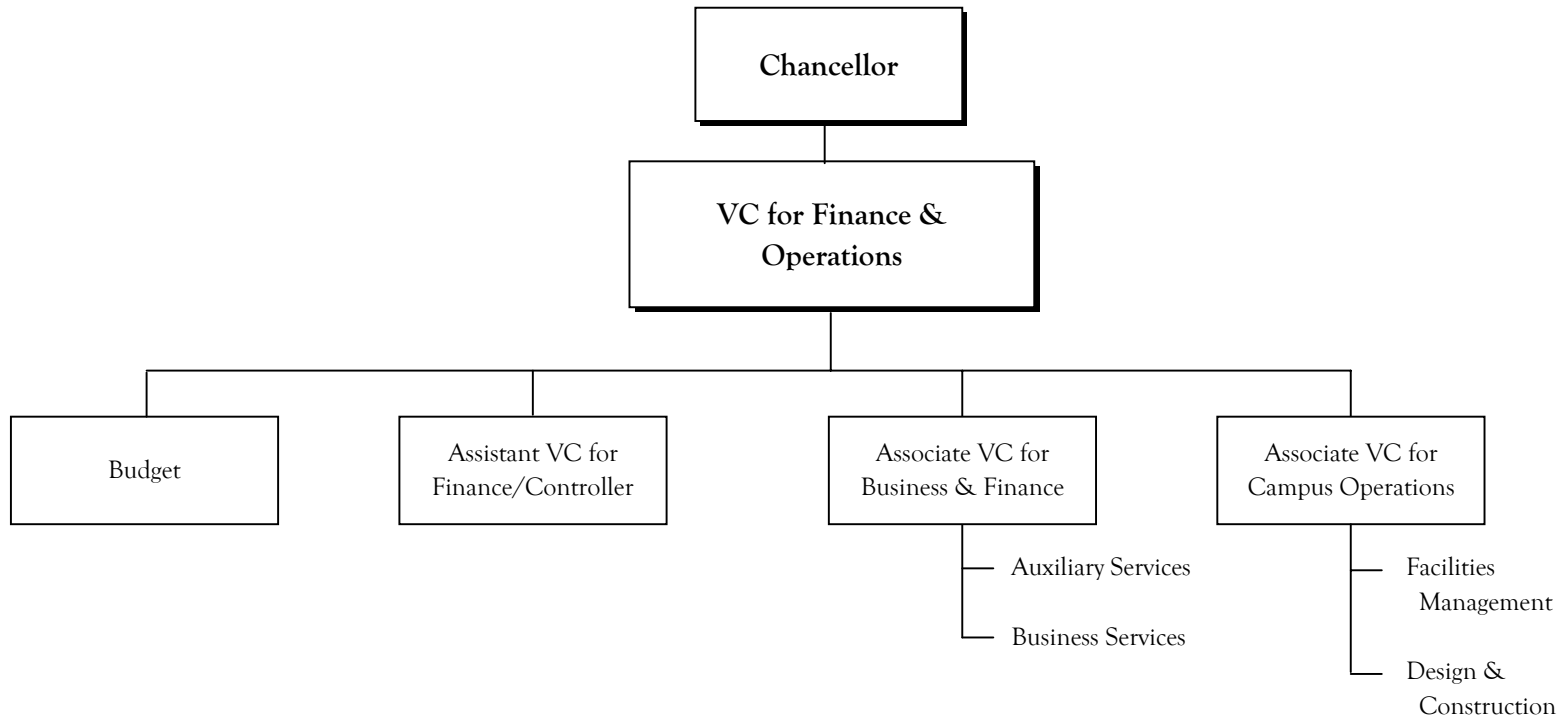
Chancellor

VC for Finance & Operations

Budget

Assistant VC for Finance/Controller

Associate VC for Business & Finance

Auxiliary Services

Business Services

Associate VC for Campus Operations

Facilities Management

Design & Construction